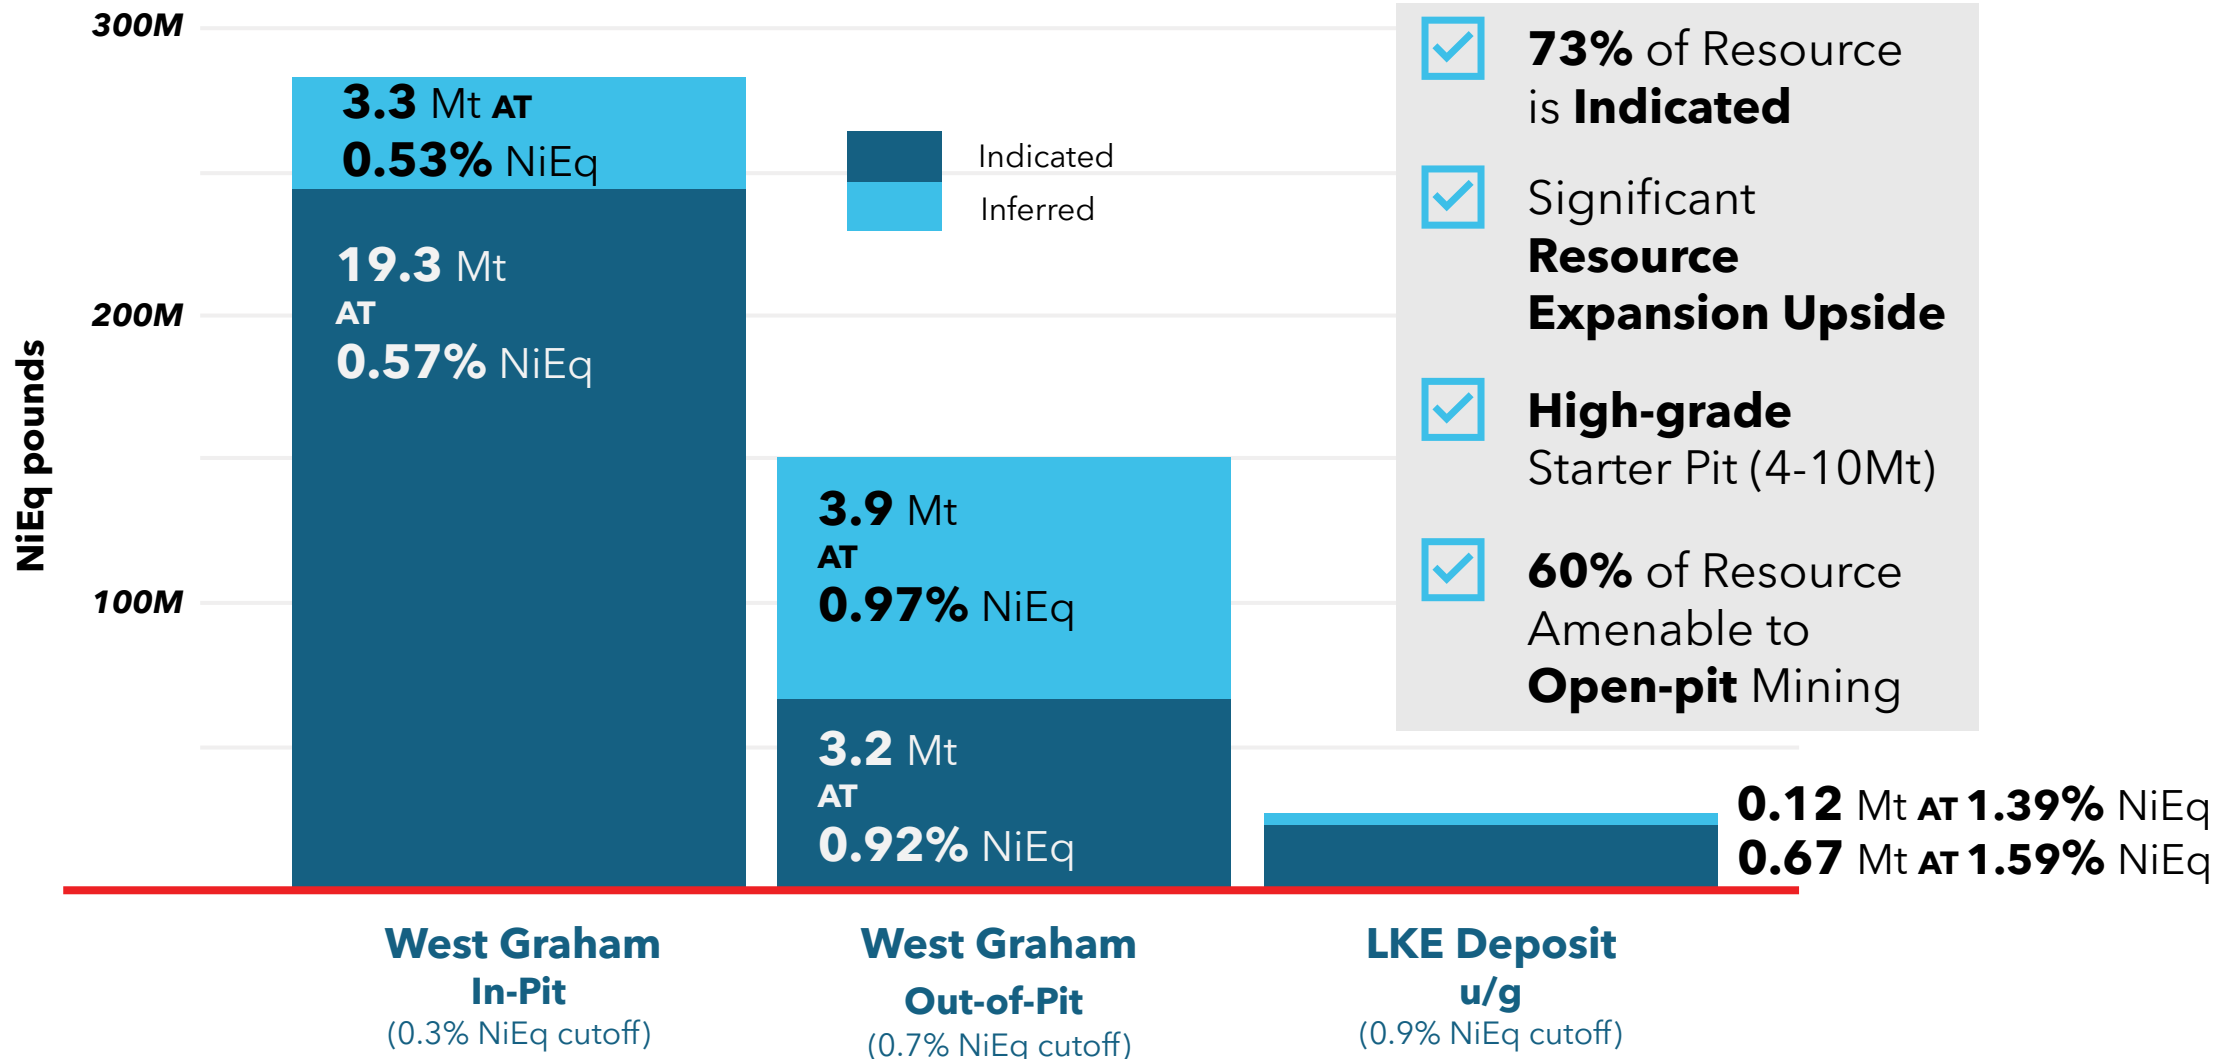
300M
200M
100M
NiEq pounds

3.3 Mt AT 0.53% NiEq
19.3 Mt AT 0.57% NiEq

Indicated
Inferred

3.9 Mt AT 0.97% NiEq
3.2 Mt AT 0.92% NiEq

0.12 Mt AT 1.39% NiEq
0.67 Mt AT 1.59% NiEq

73% of Resource is Indicated

Significant Resource Expansion Upside

High-grade Starter Pit (4-10Mt)

60% of Resource Amenable to Open-pit Mining

West Graham In-Pit (0.3% NiEq cutoff)

West Graham Out-of-Pit (0.7% NiEq cutoff)

LKE Deposit u/g (0.9% NiEq cutoff)